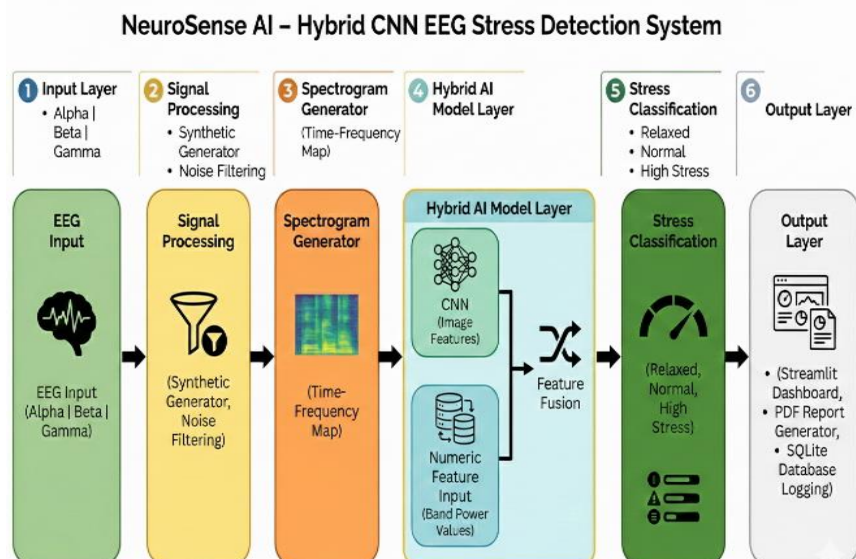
NeuroSense AI – Hybrid CNN EEG Stress Detection System

1 Input Layer
• Alpha | Beta | Gamma

2 Signal Processing
• Synthetic Generator
• Noise Filtering

3 Spectrogram Generator
(Time-Frequency Map)

4 Hybrid AI Model Layer

5 Stress Classification
• Relaxed
• Normal
• High Stress

6 Output Layer

EEG Input

EEG Input (Alpha | Beta | Gamma)

Signal Processing

(Synthetic Generator, Noise Filtering)

Spectrogram Generator

(Time-Frequency Map)

Hybrid AI Model Layer

CNN (Image Features)

Numeric Feature Input (Band Power Values)

Feature Fusion

Stress Classification

(Relaxed, Normal, High Stress)

Output Layer

• (Streamlit Dashboard,
• PDF Report Generator,
• SQLite Database Logging)